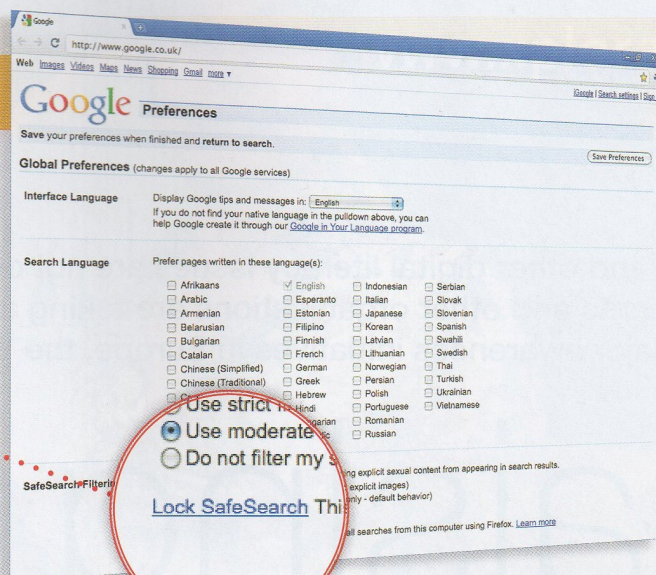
Google

http://www.google.co.uk/

Web Images Videos Maps News Shopping Gmail more ▾

Google | Search settings | Sign

Google Preferences

Save your preferences when finished and return to search.

Global Preferences (changes apply to all Google services)

Save Preferences

Interface Language

Display Google tips and messages in: English

If you do not find your native language in the pulldown above, you can help Google create it through our Google in Your Language program.

Search Language

Prefer pages written in these language(s):

| | | | |
|---|---|---|---|
| Afrikaans | English | Indonesian | Serbian |
| Arabic | Esperanto | Italian | Slovak |
| Armenian | Estonian | Japanese | Slovenian |
| Belarusian | Filipino | Korean | Spanish |
| Bulgarian | Finnish | Latvian | Swahili |
| Catalan | French | Lithuanian | Swedish |
| Chinese (Simplified) | German | Norwegian | Thai |
| Chinese (Traditional) | Greek | Persian | Turkish |
| C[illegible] | Hebrew | Polish | Ukrainian |
| | Hindi | Portuguese | Vietnamese |
| | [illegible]garian | Romanian | |
| | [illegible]c | Russian | |

Use strict
Use moderate
Do not filter my s

Lock SafeSearch Thi

SafeSearch Filterin

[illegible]ing explicit sexual content from appearing in search results.

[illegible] explicit images)

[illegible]only - default behavior)

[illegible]all searches from this computer using Firefox. Learn more